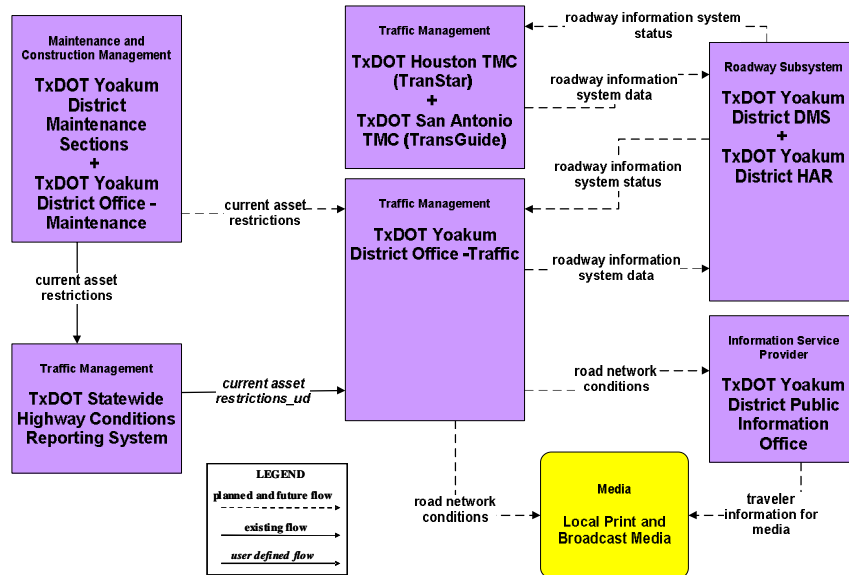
Maintenance and Construction Management

TxDOT Yoakum District Maintenance Sections + TxDOT Yoakum District Office - Maintenance

Traffic Management

TxDOT Houston TMC (TranStar) + TxDOT San Antonio TMC (TransGuide)

roadway information system status

roadway information system data

Roadway Subsystem

TxDOT Yoakum District DMS + TxDOT Yoakum District HAR

roadway information system status

current asset restrictions

Traffic Management

TxDOT Yoakum District Office -Traffic

roadway information system data

current asset restrictions

Traffic Management

TxDOT Statewide Highway Conditions Reporting System

current asset restrictions_ud

road network conditions

Information Service Provider

TxDOT Yoakum District Public Information Office

LEGEND

planned and future flow

existing flow

user defined flow

road network conditions

Media

Local Print and Broadcast Media

traveler information for media